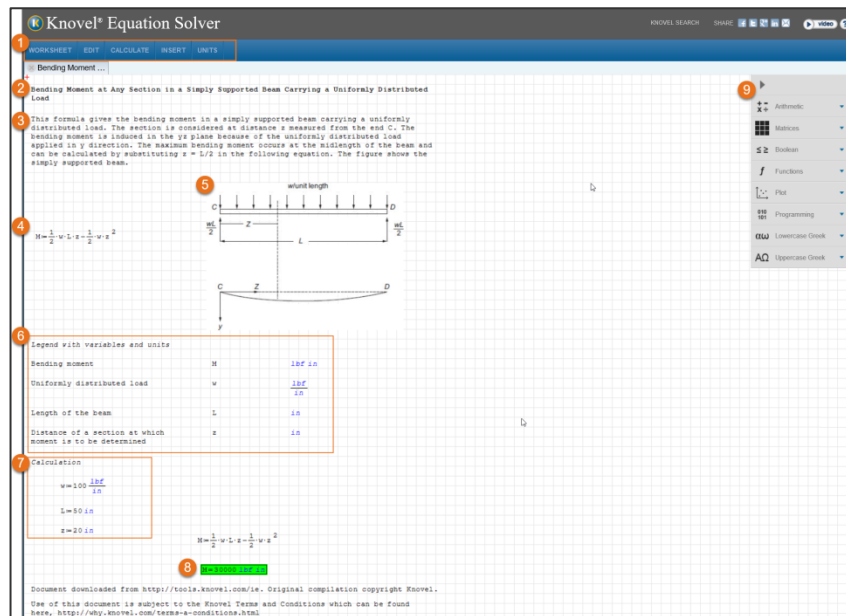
Knovel® Equation Solver

KNOVEL SEARCH SHARE video

1

WORKSHEET EDIT CALCULATE INSERT UNITS

Bending Moment ...

2

Bending Moment at Any Section in a Simply Supported Beam Carrying a Uniformly Distributed Load

3

This formula gives the bending moment in a simply supported beam carrying a uniformly distributed load. The section is considered at distance z measured from the end C. The bending moment is induced in the yz plane because of the uniformly distributed load applied in y direction. The maximum bending moment occurs at the midlength of the beam and can be calculated by substituting z = L/2 in the following equation. The figure shows the simply supported beam.

4

$M = \frac{1}{2} \cdot w \cdot L \cdot z - \frac{1}{2} \cdot w \cdot z^2$

5

w/unit length

C D

Z

$\frac{wL}{2}$ $\frac{wL}{2}$

L

C Z D

y

6

Legend with variables and units

| | | |
|---|---|---|
| Bending moment | M | lbf in |
| Uniformly distributed load | w | $\frac{lbf}{in}$ |
| Length of the beam | L | in |
| Distance of a section at which moment is to be determined | z | in |

7

Calculation

$w := 100 \frac{lbf}{in}$

$L := 50$ in

$z := 20$ in

$M = \frac{1}{2} \cdot w \cdot L \cdot z - \frac{1}{2} \cdot w \cdot z^2$

8

M = 30000 lbf in

Document downloaded from http://tools.knovel.com/ie. Original compilation copyright Knovel.

Use of this document is subject to the Knovel Terms and Conditions which can be found here, http://why.knovel.com/terms-a-conditions.html

9

Arithmetic

Matrices

Boolean

Functions

Plot

Programming

Lowercase Greek

Uppercase Greek